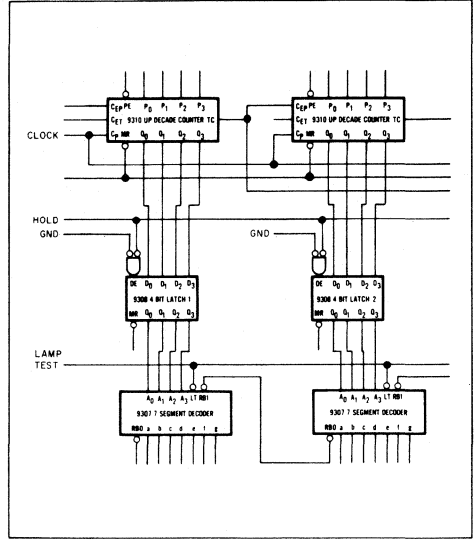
$C_{EP}$ PE $P_0$ $P_1$ $P_2$ $P_3$
$C_{ET}$ 9310 UP DECADE COUNTER TC
$C_P$ MR $Q_0$ $Q_1$ $Q_2$ $Q_3$

$C_{EP}$ PE $P_0$ $P_1$ $P_2$ $P_3$
$C_{ET}$ 9310 UP DECADE COUNTER TC
$C_P$ MR $Q_0$ $Q_1$ $Q_2$ $Q_3$

CLOCK

HOLD

GND

GND

DE $D_0$ $D_1$ $D_2$ $D_3$
9308 4 BIT LATCH 1
MR $Q_0$ $Q_1$ $Q_2$ $Q_3$

DE $D_0$ $D_1$ $D_2$ $D_3$
9308 4 BIT LATCH 2
MR $Q_0$ $Q_1$ $Q_2$ $Q_3$

LAMP TEST

$A_0$ $A_1$ $A_2$ $A_3$ LT RBI
9307 7 SEGMENT DECODER
RBO a b c d e f g

$A_0$ $A_1$ $A_2$ $A_3$ LT RBI
9307 7 SEGMENT DECODER
RBO a b c d e f g